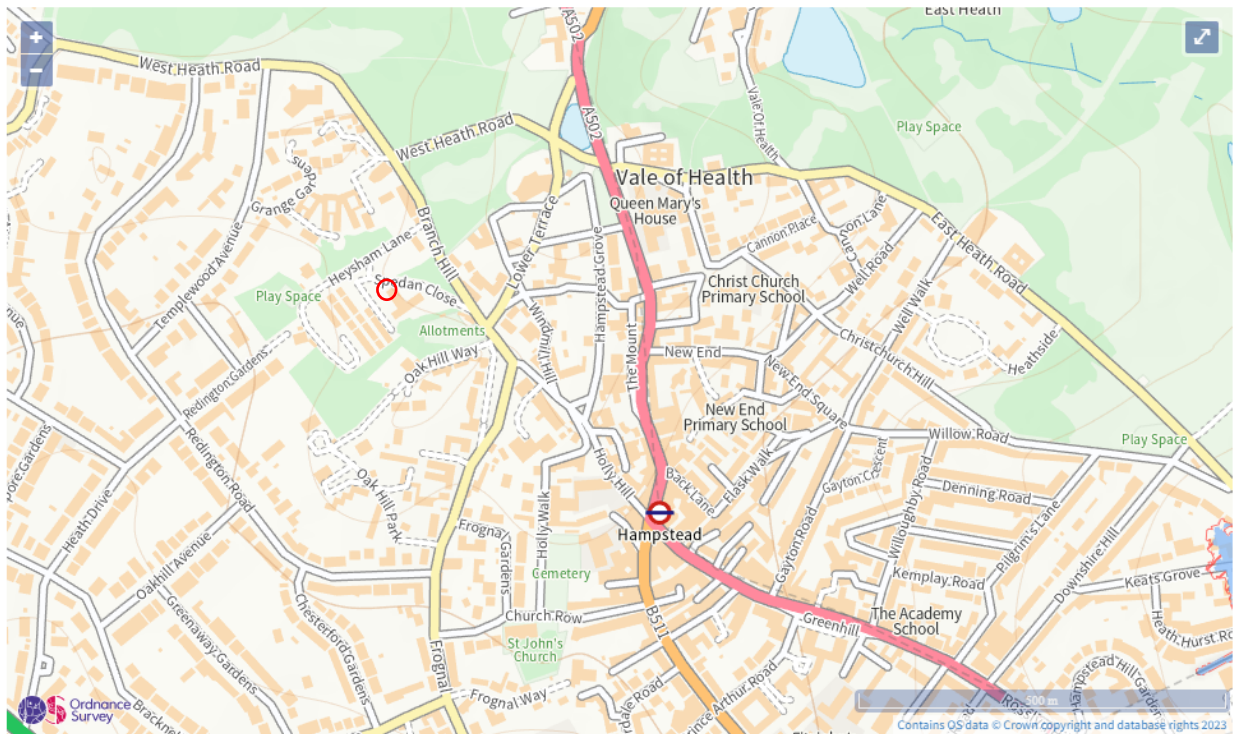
+
−
East Heath
A502
West Heath Road
West Heath Road
Vale Of Health
Play Space
Vale of Health
Queen Mary's House
Grange Gar
Gdns
Templewood Avenue
Heysham Lane
Spedan Close
Branch Hill
Lower Terrace
Hampstead Grove
Cannon Place
Cannon Lane
Well Road
East Heath Road
Christ Church Primary School
Play Space
Allotments
Windmill Hill
The Mount
Well Walk
Christchurch Hill
Heathside
Oak Hill Way
Redington Gardens
New End
New End Square
New End Primary School
Willow Road
Play Space
Redington Road
Oak Hill Park
Holly Hill
Back Lane
Flask Walk
Gayton Crescent
Willoughby Road
Denning Road
Heath Drive
Frognal Gardens
Holly Walk
Hampstead
Gayton Road
Pilgrim's Lane
Downshire Hill
Oakhill Avenue
Cemetery
Kemplay Road
Keats Grove
Greenaway Gardens
Chesterford Gardens
Church Row
B511
The Academy School
Heath Hurst Road
St John's Church
Greenhill
Frognal
Frognal Way
Arthur Road
Hampstead Hill Gardens
Rosslyn
Ordnance Survey
500 m
Contains OS data © Crown copyright and database rights 2023